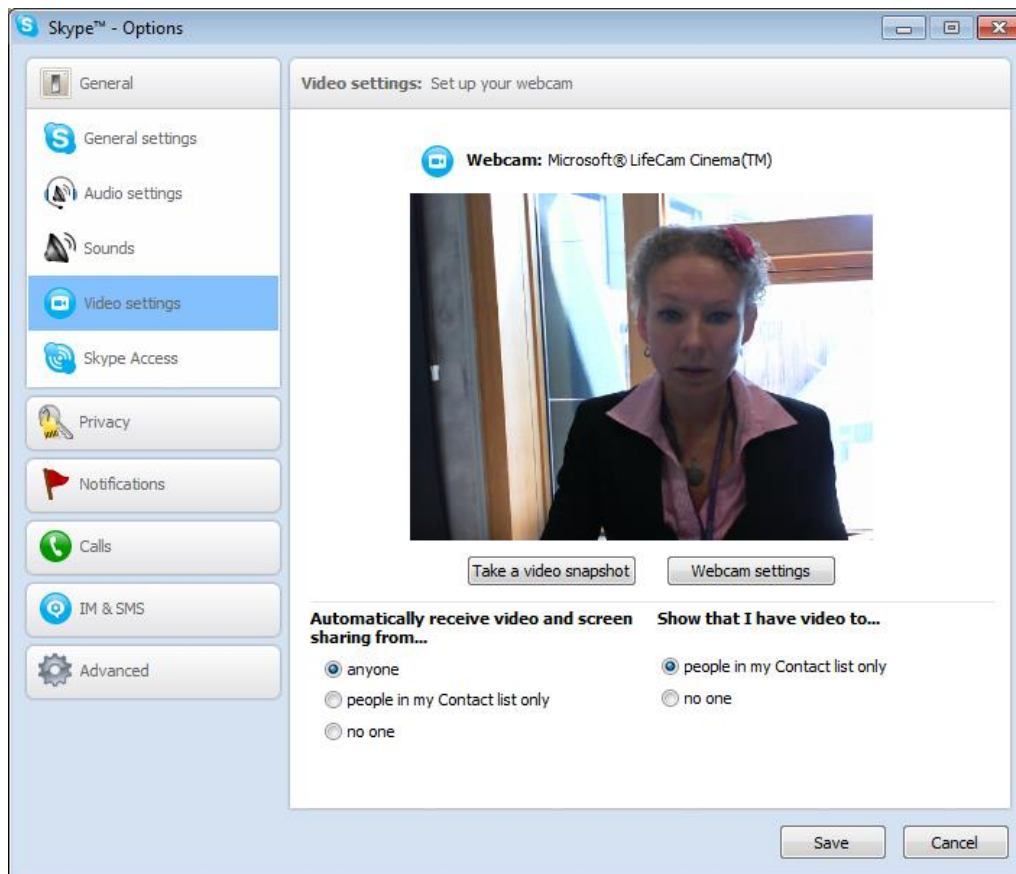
Skype™ - Options

General

General settings

Audio settings

Sounds

Video settings

Skype Access

Privacy

Notifications

Calls

IM & SMS

Advanced

Video settings: Set up your webcam

Webcam: Microsoft® LifeCam Cinema(TM)

Take a video snapshot

Webcam settings

Automatically receive video and screen sharing from...

anyone

people in my Contact list only

no one

Show that I have video to...

people in my Contact list only

no one

Save

Cancel